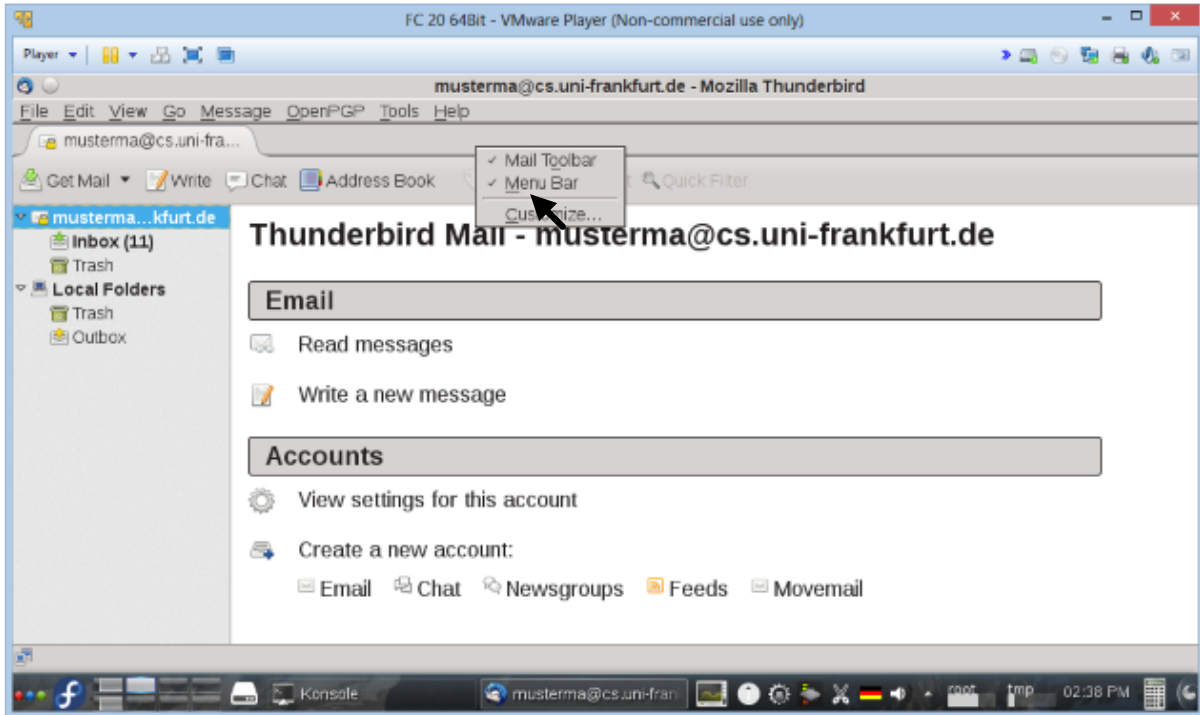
FC 20 64Bit - VMware Player (Non-commercial use only)

Player

musterma@cs.uni-frankfurt.de - Mozilla Thunderbird

File Edit View Go Message OpenPGP Tools Help

musterma@cs.uni-fra...

Get Mail Write Chat Address Book Quick Filter

✓ Mail Toolbar
✓ Menu Bar
Customize...

musterma...kfurt.de
Inbox (11)
Trash
Local Folders
Trash
Outbox

Thunderbird Mail - musterma@cs.uni-frankfurt.de

Email

Read messages

Write a new message

Accounts

View settings for this account

Create a new account:

Email Chat Newsgroups Feeds Movemail

Konsole musterma@cs.uni-fran root tmp 02:38 PM